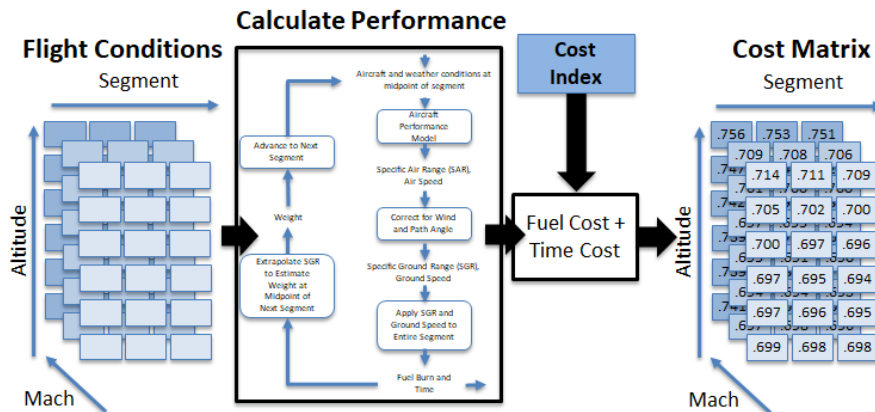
Flight Conditions

Segment

Altitude

Mach

Calculate Performance

Aircraft and weather conditions at midpoint of segment

Aircraft Performance Model

Specific Air Range (SAR), Air Speed

Correct for Wind and Path Angle

Specific Ground Range (SGR), Ground Speed

Apply SGR and Ground Speed to Entire Segment

Fuel Burn and Time

Advance to Next Segment

Weight

Extrapolate SGR to Estimate Weight at Midpoint of Next Segment

Cost Index

Fuel Cost + Time Cost

Cost Matrix

Segment

Altitude

Mach

| .756 | .753 | .751 |
|---|---|---|

| .709 | .708 | .706 |
|---|---|---|

| .714 | .711 | .709 |
|---|---|---|
| .705 | .702 | .700 |
| .700 | .697 | .696 |
| .697 | .695 | .694 |
| .697 | .696 | .695 |
| .699 | .698 | .698 |